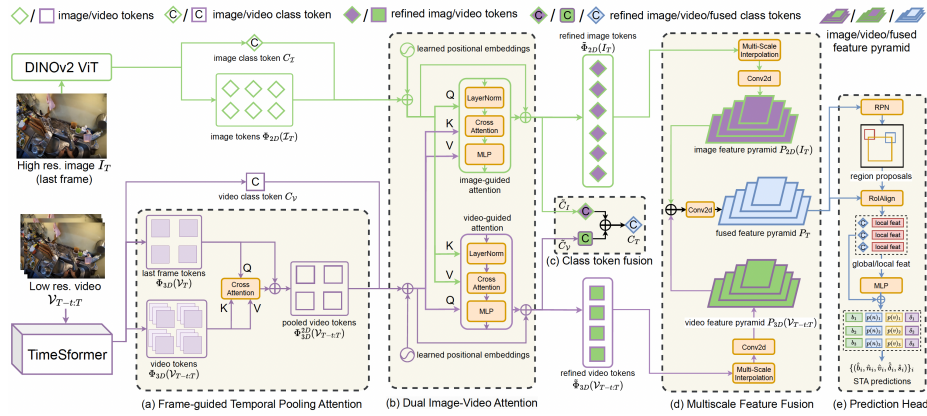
/ image/video tokens  C / C image/video class token  / refined imag/video tokens  C / C / C refined image/video/fused class tokens  / / image/video/fused feature pyramid

DINOv2 ViT

image class token $C_{\mathcal{I}}$

image tokens $\Phi_{2D}(\mathcal{I}_T)$

High res. image $I_T$ (last frame)

video class token $C_{\mathcal{V}}$

Low res. video $\mathcal{V}_{T-t:T}$

TimeSformer

last frame tokens $\Phi_{3D}(\mathcal{V}_T)$

Q

Cross Attention

K

V

video tokens $\Phi_{3D}(\mathcal{V}_{T-t:T})$

pooled video tokens $\Phi_{3D}^{2D}(\mathcal{V}_{T-t:T})$

(a) Frame-guided Temporal Pooling Attention

learned positional embeddings

Q

LayerNorm

K

Cross Attention

V

MLP

image-guided attention

video-guided attention

K

LayerNorm

V

Cross Attention

Q

MLP

learned positional embeddings

(b) Dual Image-Video Attention

refined image tokens $\hat{\Phi}_{2D}(\mathcal{I}_T)$

$\hat{C}_{\mathcal{I}}$

C

C

$\hat{C}_{\mathcal{V}}$

C

$C_T$

(c) Class token fusion

refined video tokens $\hat{\Phi}_{3D}(\mathcal{V}_{T-t:T})$

Multi-Scale Interpolation

Conv2d

image feature pyramid $P_{2D}(\mathcal{I}_T)$

Conv2d

fused feature pyramid $P_T$

video feature pyramid $P_{3D}(\mathcal{V}_{T-t:T})$

Conv2d

Multi-Scale Interpolation

(d) Multiscale Feature Fusion

RPN

region proposals

RoIAlign

C local feat

C local feat

C local feat

global/local feat

MLP

$b_1$ $p(n_1)$ $p(v_1)$ $\delta_1$

$b_2$ $p(n_2)$ $p(v_2)$ $\delta_2$

$b_3$ $p(n_3)$ $p(v_3)$ $\delta_3$

$\{(\hat{b}_i, \hat{n}_i, \hat{v}_i, \hat{\delta}_i, \hat{s}_i)\}_i$

STA predictions

(e) Prediction Head